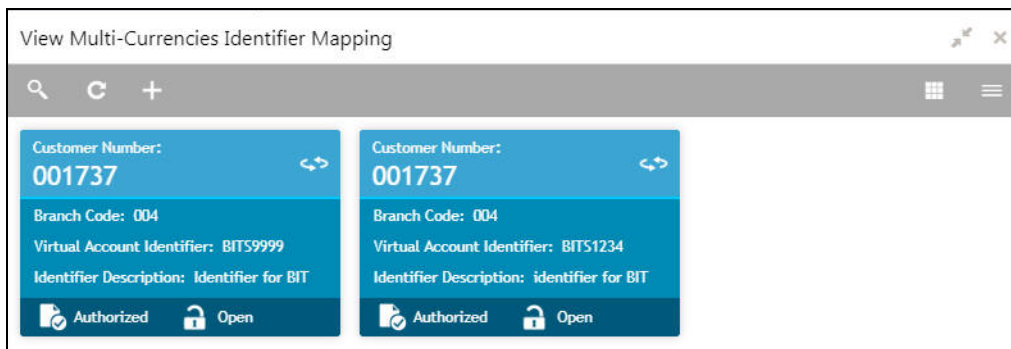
View Multi-Currencies Identifier Mapping

Customer Number:
001737
Branch Code: 004
Virtual Account Identifier: BITS9999
Identifier Description: Identifier for BIT
Authorized Open

Customer Number:
001737
Branch Code: 004
Virtual Account Identifier: BITS1234
Identifier Description: identifier for BIT
Authorized Open